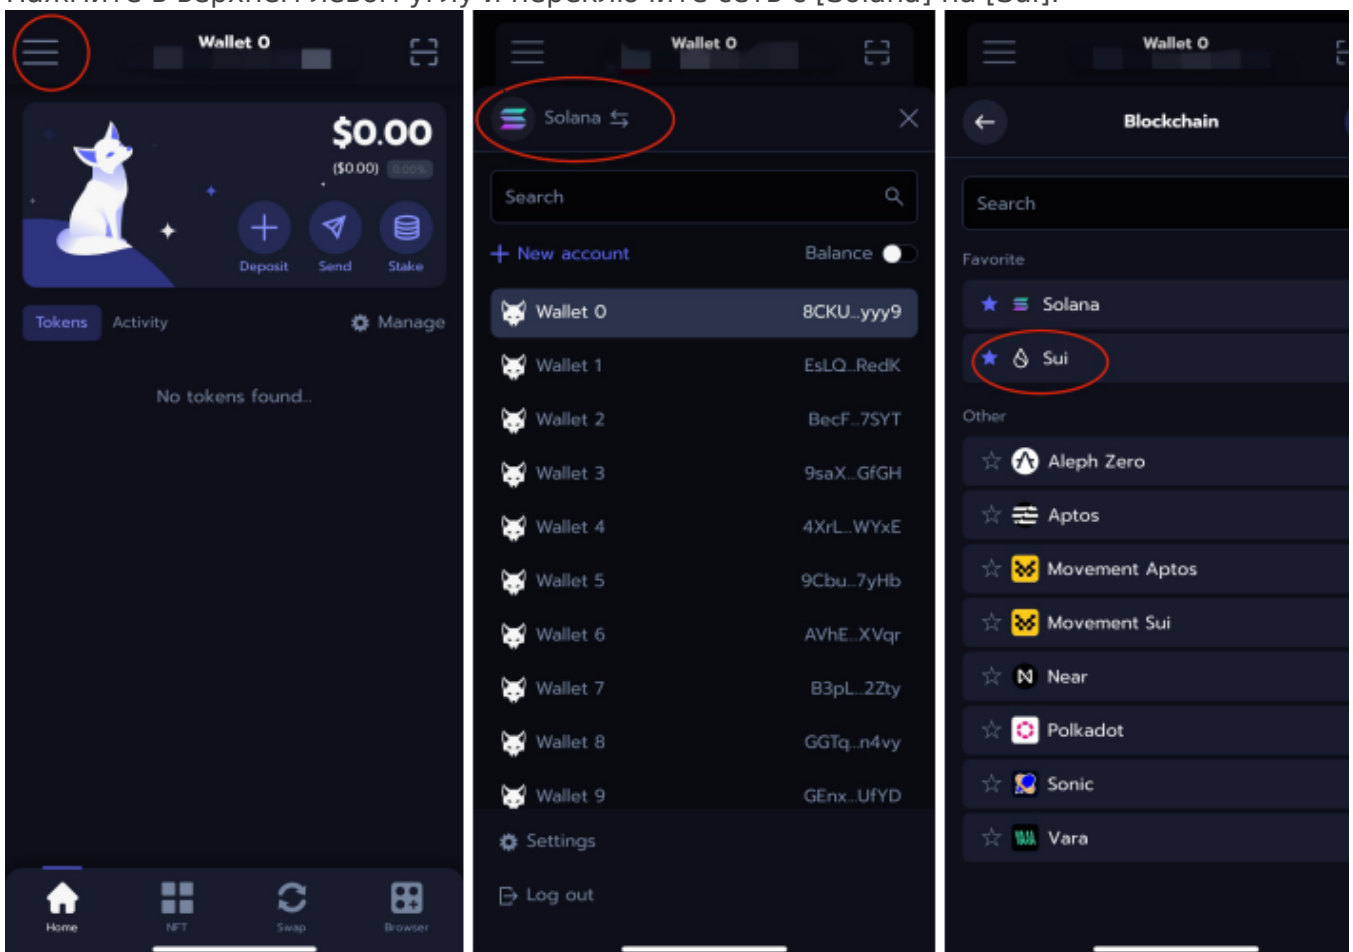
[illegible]

Wallet 0

$0.00
($0.00) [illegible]

Deposit
Send
Stake

Tokens
Activity
Manage

No tokens found...

Home
NFT
Swap
Browser

Wallet 0

Solana

Search

+ New account
Balance

Wallet 0 8CKU...yyy9
Wallet 1 EsLQ...RedK
Wallet 2 BecF...7SYT
Wallet 3 9saX...GfGH
Wallet 4 4XrL...WYxE
Wallet 5 9Cbu...7yHb
Wallet 6 AVhE...XVqr
Wallet 7 B3pL...2Zty
Wallet 8 GGTq...n4vy
Wallet 9 GEnx...UfYD

Settings
Log out

Wallet 0

Blockchain

Search

Favorite
Solana
Sui

Other
Aleph Zero
Aptos
Movement Aptos
Movement Sui
Near
Polkadot
Sonic
Vara